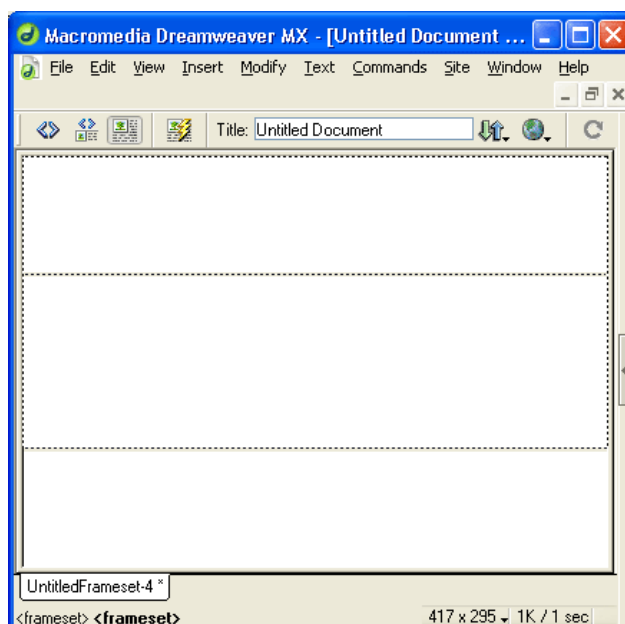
Macromedia Dreamweaver MX - [Untitled Document ...

File Edit View Insert Modify Text Commands Site Window Help

Title: Untitled Document

UntitledFrameset-4 *

<frameset> <frameset>

417 x 295 1K / 1 sec